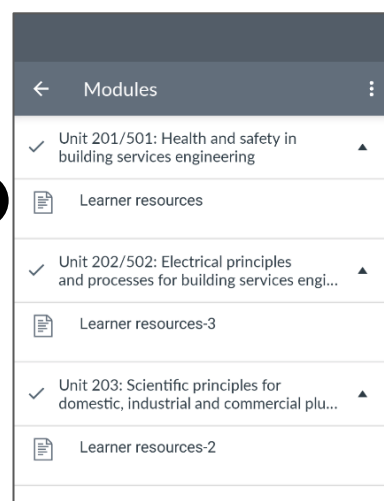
Modules

Unit 201/501: Health and safety in building services engineering

Learner resources

Unit 202/502: Electrical principles and processes for building services engi...

Learner resources-3

Unit 203: Scientific principles for domestic, industrial and commercial plu...

Learner resources-2